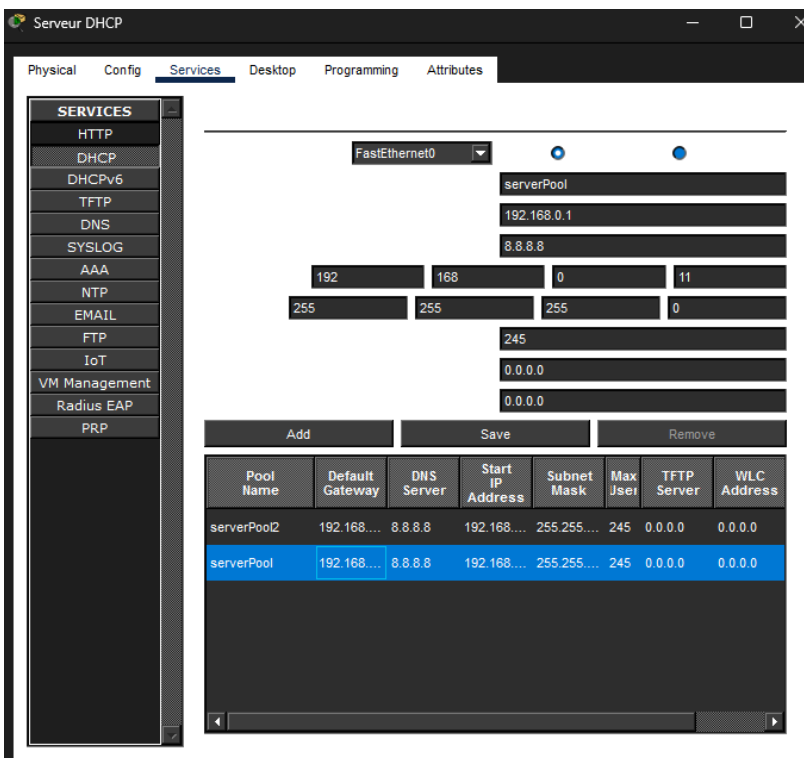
Serveur DHCP

Physical Config Services Desktop Programming Attributes

SERVICES
HTTP
DHCP
DHCPv6
TFTP
DNS
SYSLOG
AAA
NTP
EMAIL
FTP
IoT
VM Management
Radius EAP
PRP

FastEthernet0

serverPool
192.168.0.1
8.8.8.8
192 168 0 11
255 255 255 0
245
0.0.0.0
0.0.0.0

Add Save Remove

| Pool Name | Default Gateway | DNS Server | Start IP Address | Subnet Mask | Max User | TFTP Server | WLC Address |
|---|---|---|---|---|---|---|---|
| serverPool2 | 192.168.... | 8.8.8.8 | 192.168.... | 255.255.... | 245 | 0.0.0.0 | 0.0.0.0 |
| serverPool | 192.168.... | 8.8.8.8 | 192.168.... | 255.255.... | 245 | 0.0.0.0 | 0.0.0.0 |